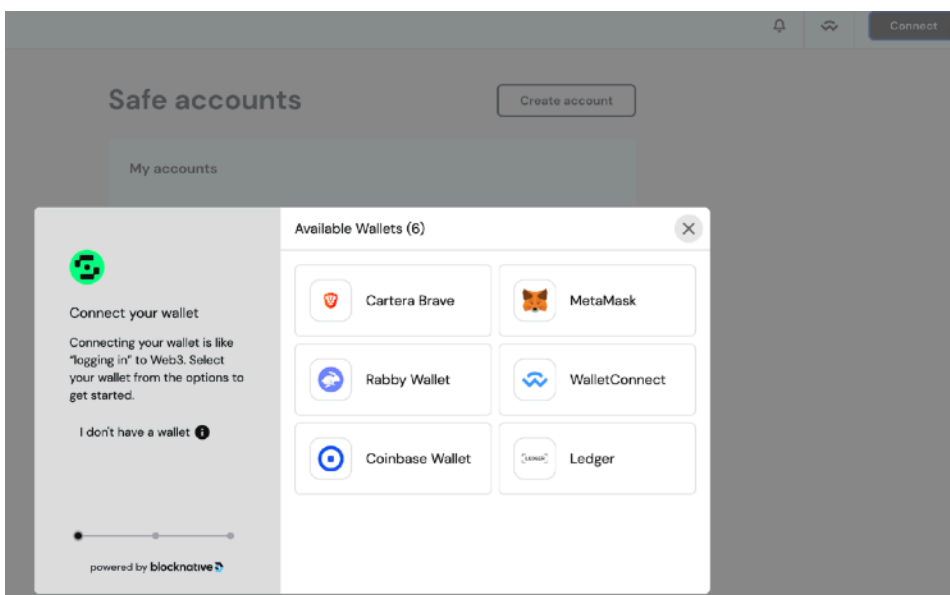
Connect

Safe accounts

Create account

My accounts

Connect your wallet

Connecting your wallet is like "logging in" to Web3. Select your wallet from the options to get started.

I don't have a wallet

powered by blocknative

Available Wallets (6)

Cartera Brave

MetaMask

Rabby Wallet

WalletConnect

Coinbase Wallet

LEDGER

Ledger